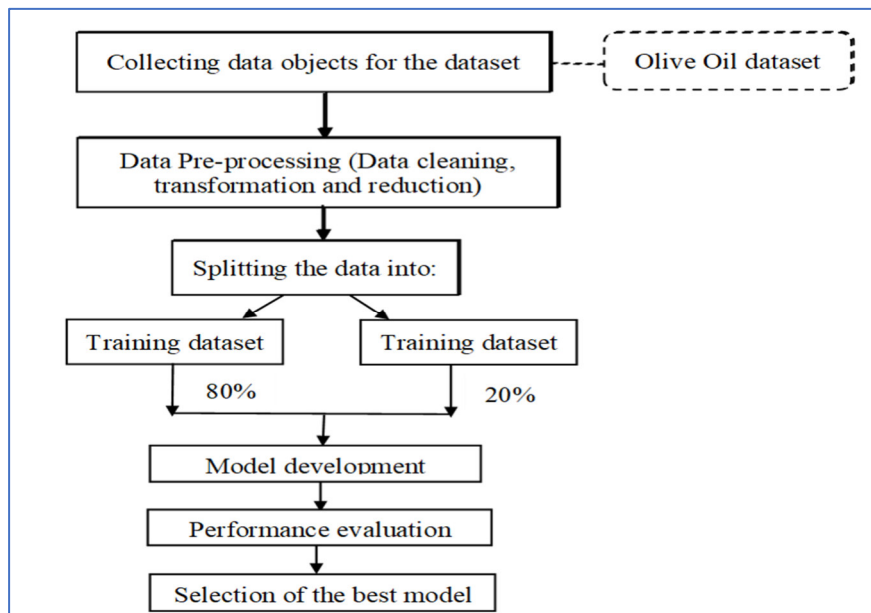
Collecting data objects for the dataset

Olive Oil dataset

Data Pre-processing (Data cleaning, transformation and reduction)

Splitting the data into:

Training dataset

Training dataset

80%

20%

Model development

Performance evaluation

Selection of the best model